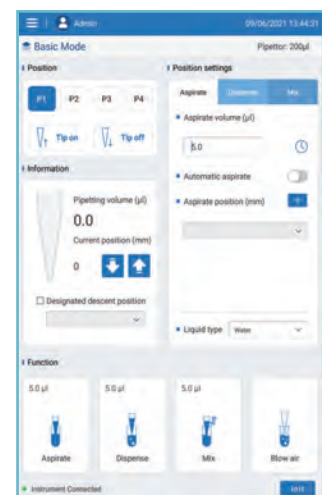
Admin 09/06/2021 13:44:31

Basic Mode Pipettor: 200μl

Position

P1 P2 P3 P4

Tip on Tip off

Information

Pipetting volume (μl)

0.0

Current position (mm)

0

Designated descent position

Position settings

Aspirate Dispense Mix

Aspirate volume (μl)

5.0

Automatic aspirate

Aspirate position (mm)

Liquid type Water

Function

5.0 μl 5.0 μl 5.0 μl

Aspirate Dispense Mix Blow air

Instrument Connected

Exit